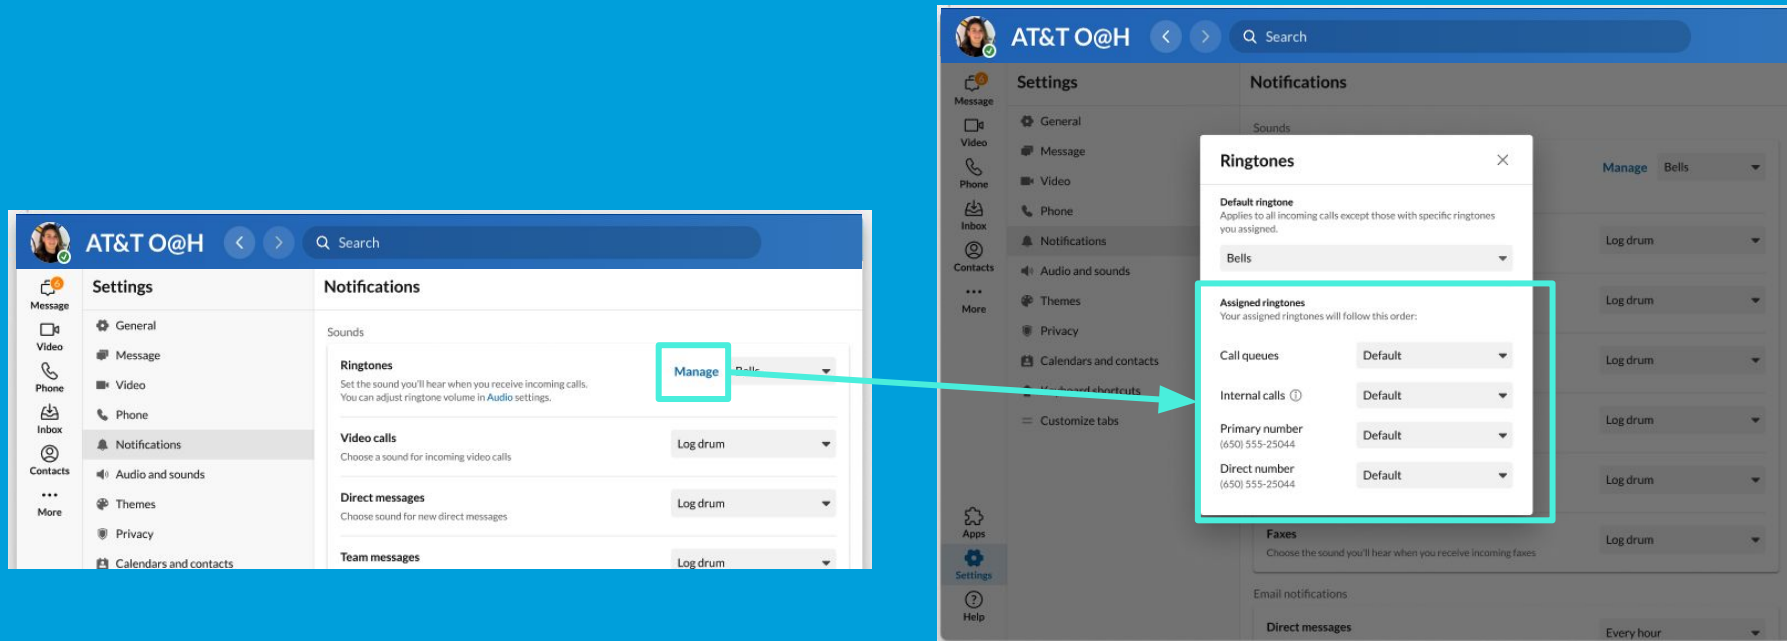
AT&T O@H

Search

Message
Video
Phone
Inbox
Contacts
More

Settings

General
Message
Video
Phone
Notifications
Audio and sounds
Themes
Privacy
Calendars and contacts

Notifications

Sounds

Ringtones
Set the sound you'll hear when you receive incoming calls.
You can adjust ringtone volume in Audio settings.

Manage

Video calls
Choose a sound for incoming video calls
Log drum

Direct messages
Choose sound for new direct messages
Log drum

Team messages
Log drum

AT&T O@H

Search

Message
Video
Phone
Inbox
Contacts
More
Apps
Settings
Help

Settings

General
Message
Video
Phone
Notifications
Audio and sounds
Themes
Privacy
Calendars and contacts
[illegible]
Customize tabs

Notifications

Sounds

Manage
Bells
Log drum
Log drum
Log drum
Log drum
Log drum

Faxes
Choose the sound you'll hear when you receive incoming faxes
Log drum

Email notifications

Direct messages
Every hour

Ringtones

Default ringtone
Applies to all incoming calls except those with specific ringtones you assigned.

Bells

Assigned ringtones
Your assigned ringtones will follow this order:

Call queues
Default

Internal calls
Default

Primary number
(650) 555-25044
Default

Direct number
(650) 555-25044
Default